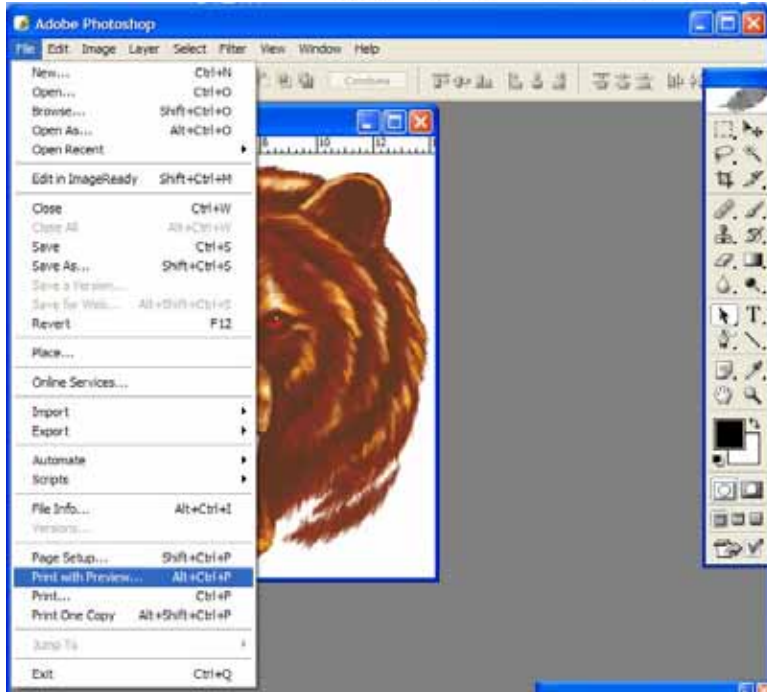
Adobe Photoshop

File Edit Image Layer Select Filter View Window Help

Combine

New... Ctrl+N
Open... Ctrl+O
Browse... Shift+Ctrl+O
Open As... Alt+Ctrl+O
Open Recent

Edit in ImageReady Shift+Ctrl+M

Close Ctrl+W
Close All Alt+Ctrl+W
Save Ctrl+S
Save As... Shift+Ctrl+S
Save a Version...
Save for Web... Alt+Shift+Ctrl+S
Revert F12

Place...

Online Services...

Import
Export

Automate
Scripts

File Info... Alt+Ctrl+I
Versions...

Page Setup... Shift+Ctrl+P
Print with Preview... Alt+Ctrl+P
Print... Ctrl+P
Print One Copy Alt+Shift+Ctrl+P

Jump To

Exit Ctrl+Q

10 12